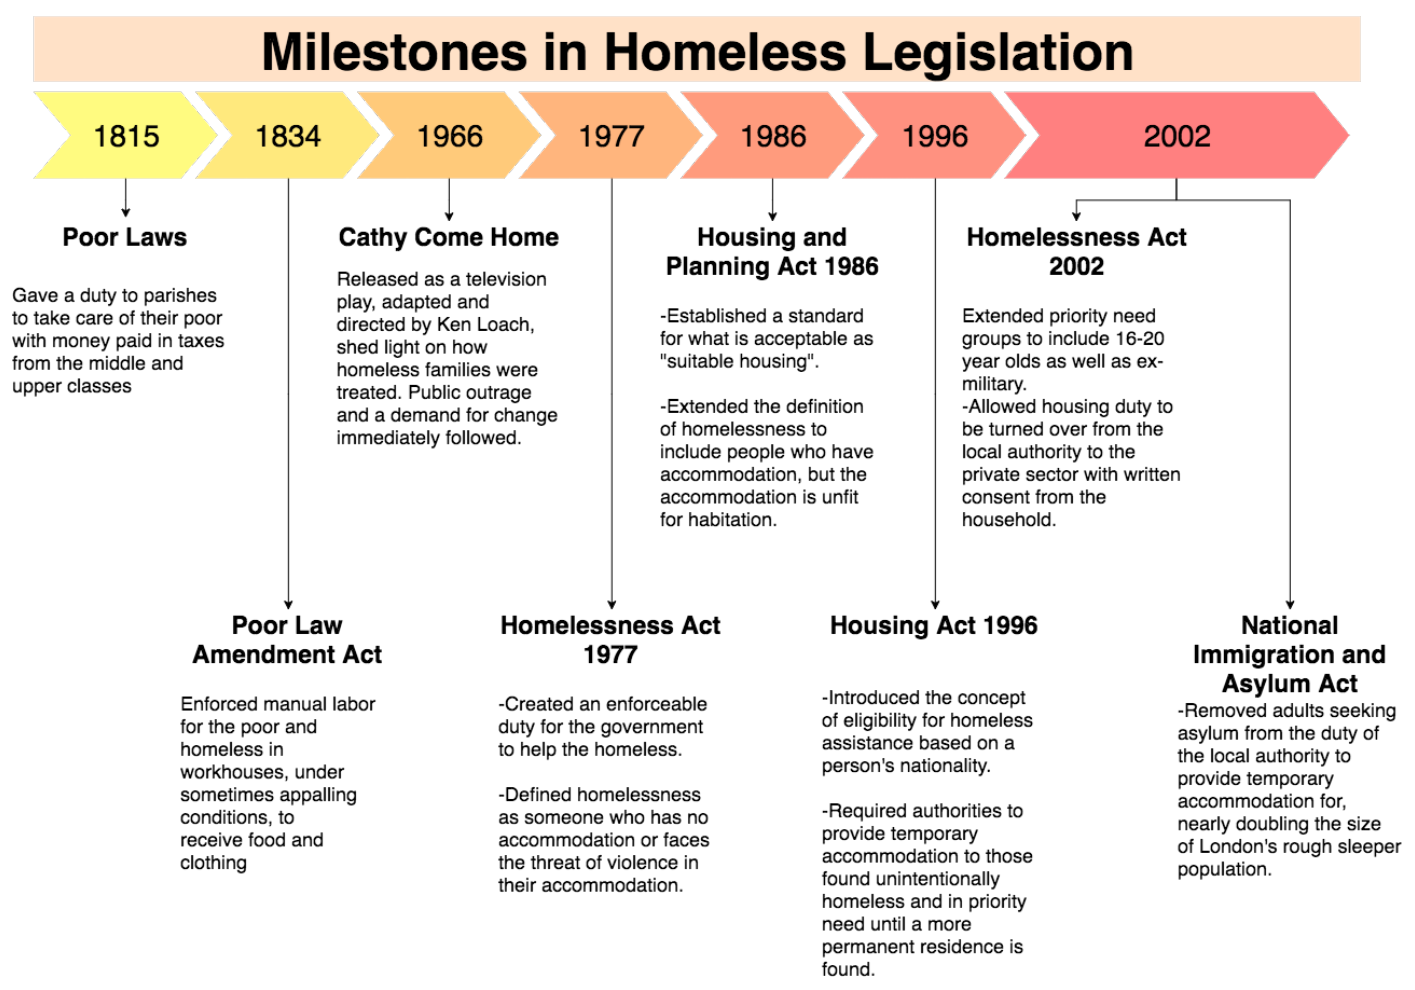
Milestones in Homeless Legislation

1815

1834

1966

1977

1986

1996

2002

Poor Laws

Gave a duty to parishes to take care of their poor with money paid in taxes from the middle and upper classes

Cathy Come Home

Released as a television play, adapted and directed by Ken Loach, shed light on how homeless families were treated. Public outrage and a demand for change immediately followed.

Housing and Planning Act 1986

-Established a standard for what is acceptable as "suitable housing".

-Extended the definition of homelessness to include people who have accommodation, but the accommodation is unfit for habitation.

Homelessness Act 2002

Extended priority need groups to include 16-20 year olds as well as ex-military.
-Allowed housing duty to be turned over from the local authority to the private sector with written consent from the household.

Poor Law Amendment Act

Enforced manual labor for the poor and homeless in workhouses, under sometimes appalling conditions, to receive food and clothing

Homelessness Act 1977

-Created an enforceable duty for the government to help the homeless.

-Defined homelessness as someone who has no accommodation or faces the threat of violence in their accommodation.

Housing Act 1996

-Introduced the concept of eligibility for homeless assistance based on a person's nationality.

-Required authorities to provide temporary accommodation to those found unintentionally homeless and in priority need until a more permanent residence is found.

National Immigration and Asylum Act

-Removed adults seeking asylum from the duty of the local authority to provide temporary accommodation for, nearly doubling the size of London's rough sleeper population.